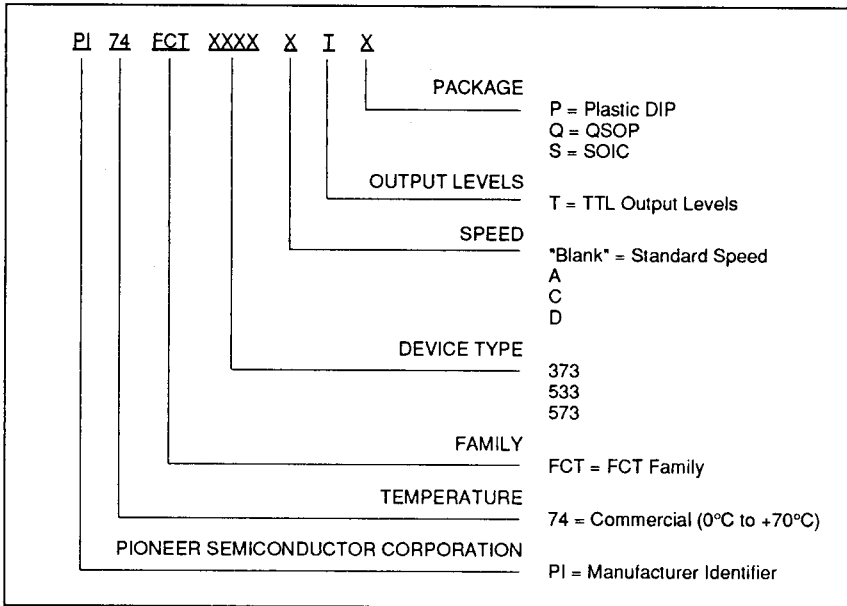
PI 74 FCT XXXX X T X

PACKAGE
P = Plastic DIP
Q = QSOP
S = SOIC

OUTPUT LEVELS
T = TTL Output Levels

SPEED
"Blank" = Standard Speed
A
C
D

DEVICE TYPE
373
533
573

FAMILY
FCT = FCT Family

TEMPERATURE
74 = Commercial (0°C to +70°C)

PIONEER SEMICONDUCTOR CORPORATION
PI = Manufacturer Identifier